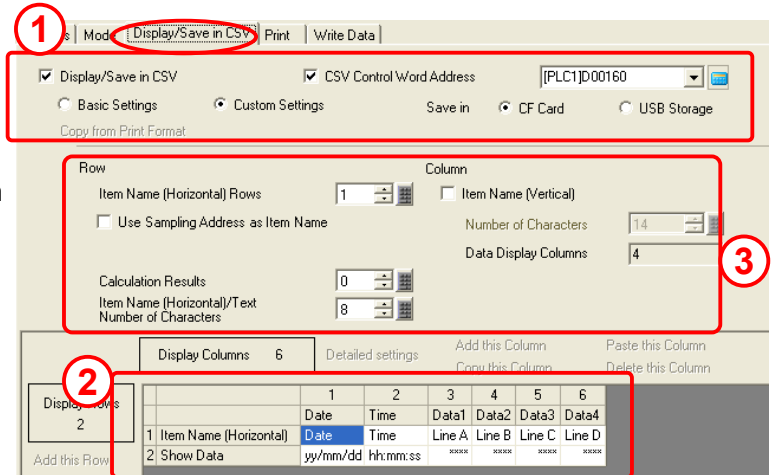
1
s | Mode | Display/Save in CSV | Print | Write Data

Display/Save in CSV
CSV Control Word Address
[PLC1]D00160
Basic Settings
Custom Settings
Save in
CF Card
USB Storage
Copy from Print Format

Row
Item Name (Horizontal) Rows
1
Use Sampling Address as Item Name
Calculation Results
0
Item Name (Horizontal)/Text Number of Characters
8

Column
Item Name (Vertical)
Number of Characters
14
Data Display Columns
4

3

Display Columns 6
Detailed settings
Add this Column
Copy this Column
Paste this Column
Delete this Column

2

Display Rows
2
Add this Row

| | | 1 | 2 | 3 | 4 | 5 | 6 |
|---|---|---|---|---|---|---|---|
| | | Date | Time | Data1 | Data2 | Data3 | Data4 |
| 1 | Item Name (Horizontal) | Date | Time | Line A | Line B | Line C | Line D |
| 2 | Show Data | yy/mm/dd | hh:mm:ss | xxxx | xxxx | xxxx | xxxx |